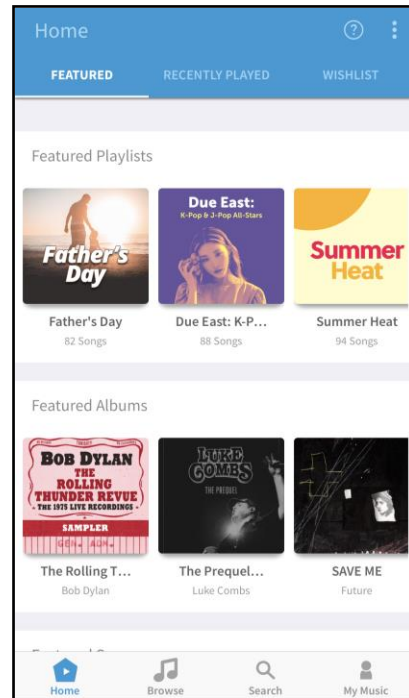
Home

?

FEATURED
RECENTLY PLAYED
WISHLIST

Featured Playlists

Father's Day

Due East:
K-Pop & J-Pop All-Stars

Summer Heat

Father's Day
82 Songs

Due East: K-P...
88 Songs

Summer Heat
94 Songs

Featured Albums

BOB DYLAN
THE ROLLING THUNDER REVUE
THE 1975 LIVE RECORDINGS
SAMPLER

LUKE COMBS
THE PREQUEL

The Rolling T...
Bob Dylan

The Prequel...
Luke Combs

SAVE ME
Future

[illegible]

Home
Browse
Search
My Music